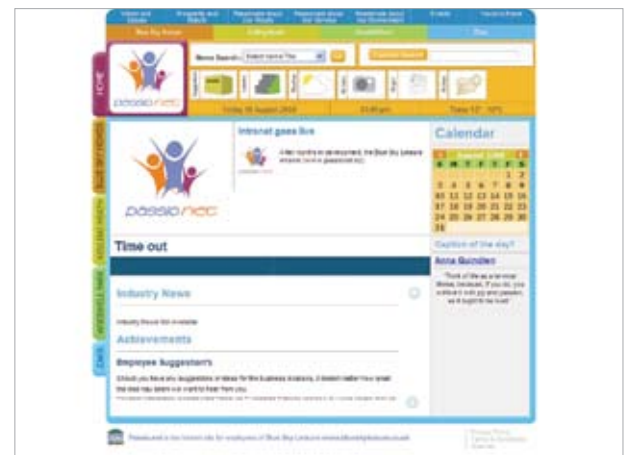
passionet

Menu Search

Friday 20 August 2010

Intranet goes live

Calendar

| S | M | T | W | T | F | S |
|---|---|---|---|---|---|---|
| | | | | | 1 | 2 |
| 3 | 4 | 5 | 6 | 7 | 8 | 9 |
| 10 | 11 | 12 | 13 | 14 | 15 | 16 |
| 17 | 18 | 19 | 20 | 21 | 22 | 23 |
| 24 | 25 | 26 | 27 | 28 | 29 | 30 |
| 31 | | | | | | |

Caption of the day?

Anna Gairden

passionet

Time out

Industry News

Achievements

Employee Suggestion's

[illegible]